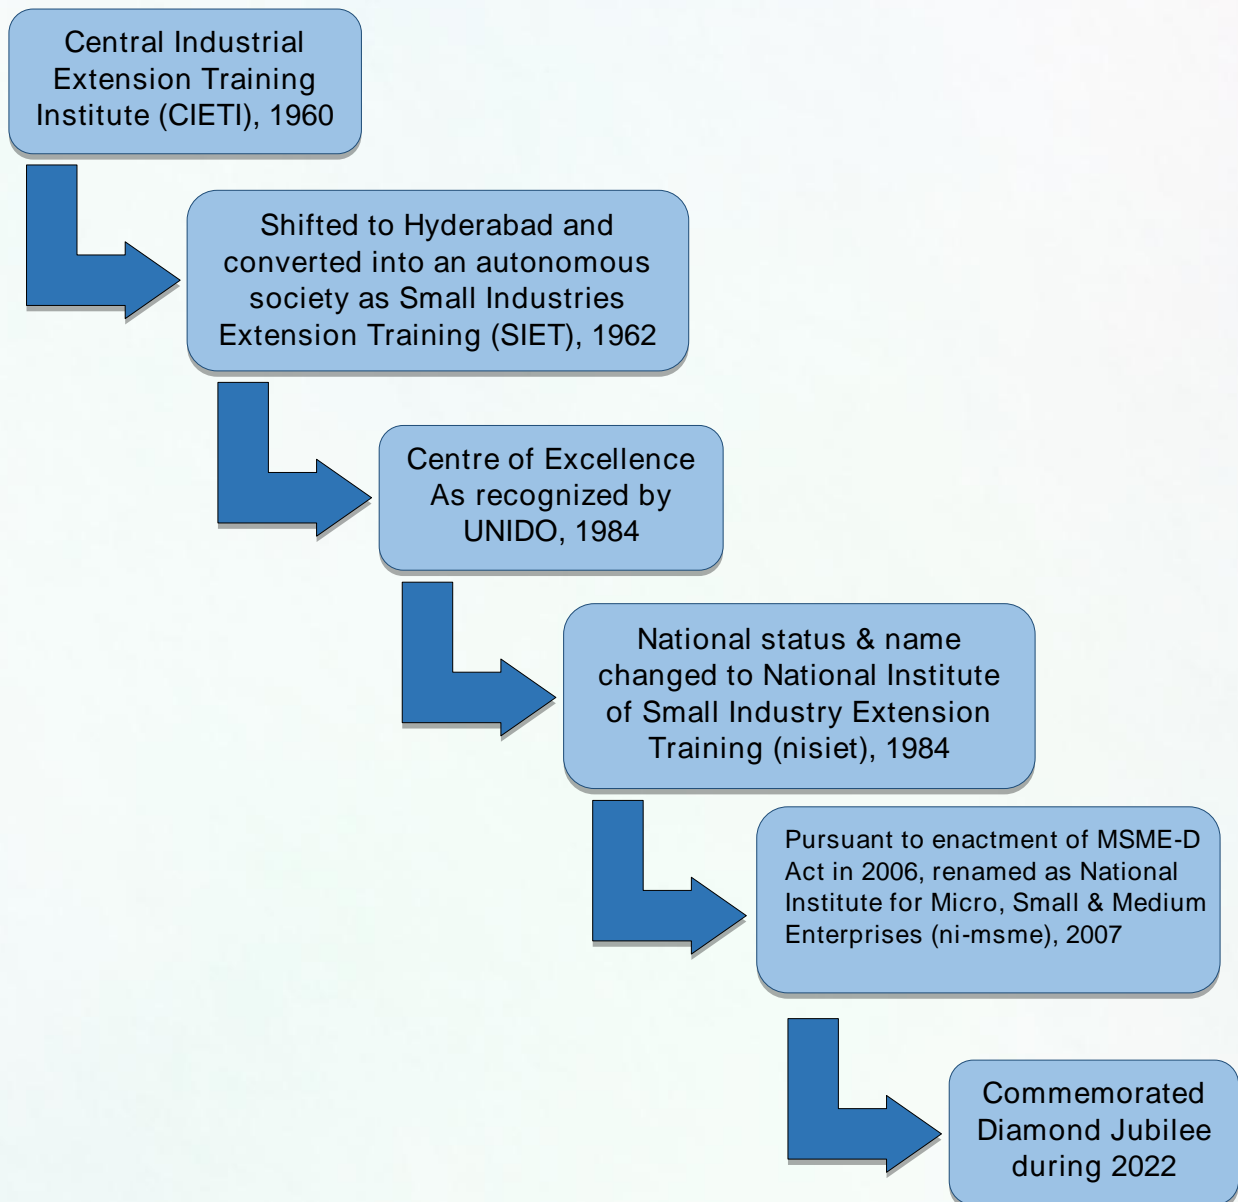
Central Industrial Extension Training Institute (CIETI), 1960

Shifted to Hyderabad and converted into an autonomous society as Small Industries Extension Training (SIET), 1962

Centre of Excellence As recognized by UNIDO, 1984

National status & name changed to National Institute of Small Industry Extension Training (nisiet), 1984

Pursuant to enactment of MSME-D Act in 2006, renamed as National Institute for Micro, Small & Medium Enterprises (ni-msme), 2007

Commemorated Diamond Jubilee during 2022